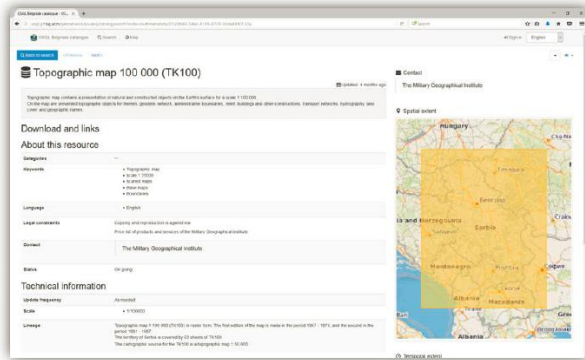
Topographic map 100 000 (TK100)

Updated 4 months ago

Topographic map contains a presentation of natural and constructed objects on the Earth's surface for a scale 1:100 000. On the map are presented topographic objects for themes: geodetic network, administrative boundaries, relief, buildings and other constructions, transport networks, hydrography and cover and geographic names.

Download and links

About this resource

| Categories | |
|---|---|
| Keywords | • Topographic map • Scale 1:100000 • Scanned maps • Raster maps • Boundaries |
| Language | • English |
| Legal constraints | Copying and reproduction is against me. Price list of products and services of the Military Geographical Institute |
| Contact | The Military Geographical Institute |
| Status | On going |

Technical information

| Update frequency | As needed |
|---|---|
| Scale | • 1:100000 |
| Lineage | Topographic map 1:100 000 (TK100) is raster form. The first edition of the map is made in the period 1967 - 1971, and the second in the period 1981 - 1987. The territory of Serbia is covered by 63 sheets of TK100. The cartographic source for the TK100 is a topographic map 1: 50 000. |

Contact

The Military Geographical Institute

Spatial extent

Hungary

Serbia

Montenegro

Albania

Macedonia

Temporal extent